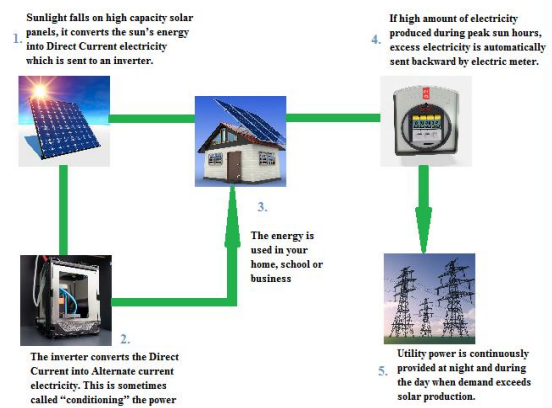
1. Sunlight falls on high capacity solar panels, it converts the sun's energy into Direct Current electricity which is sent to an inverter.

4. If high amount of electricity produced during peak sun hours, excess electricity is automatically sent backward by electric meter.

3. The energy is used in your home, school or business

2. The inverter converts the Direct Current into Alternate current electricity. This is sometimes called "conditioning" the power

5. Utility power is continuously provided at night and during the day when demand exceeds solar production.